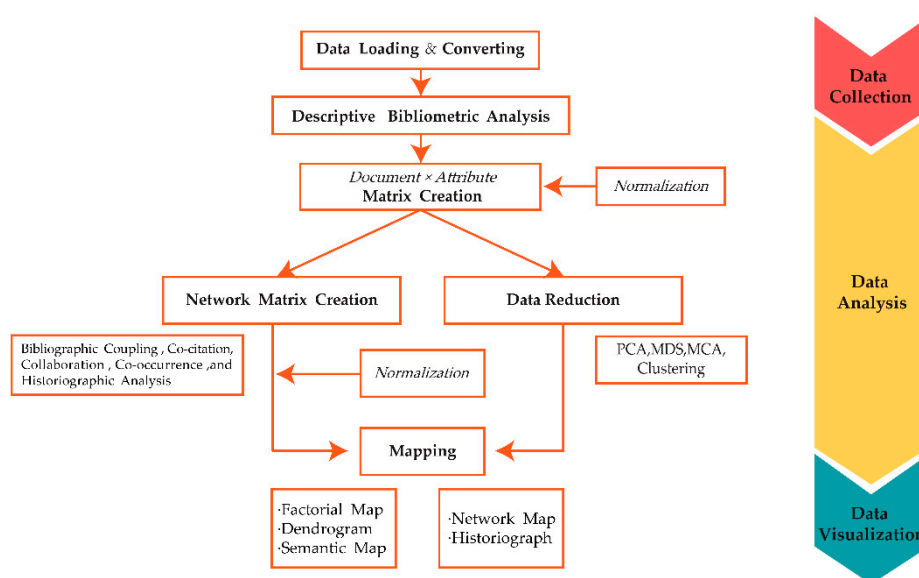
Data Loading & Converting

Descriptive Bibliometric Analysis

Document × Attribute
Matrix Creation

Normalization

Network Matrix Creation

Data Reduction

Bibliographic Coupling , Co-citation, Collaboration , Co-occurrence ,and Historiographic Analysis

Normalization

PCA,MDS,MCA, Clustering

Mapping

·Factorial Map
·Dendrogram
·Semantic Map

·Network Map
·Historiograph

Data Collection

Data Analysis

Data Visualization